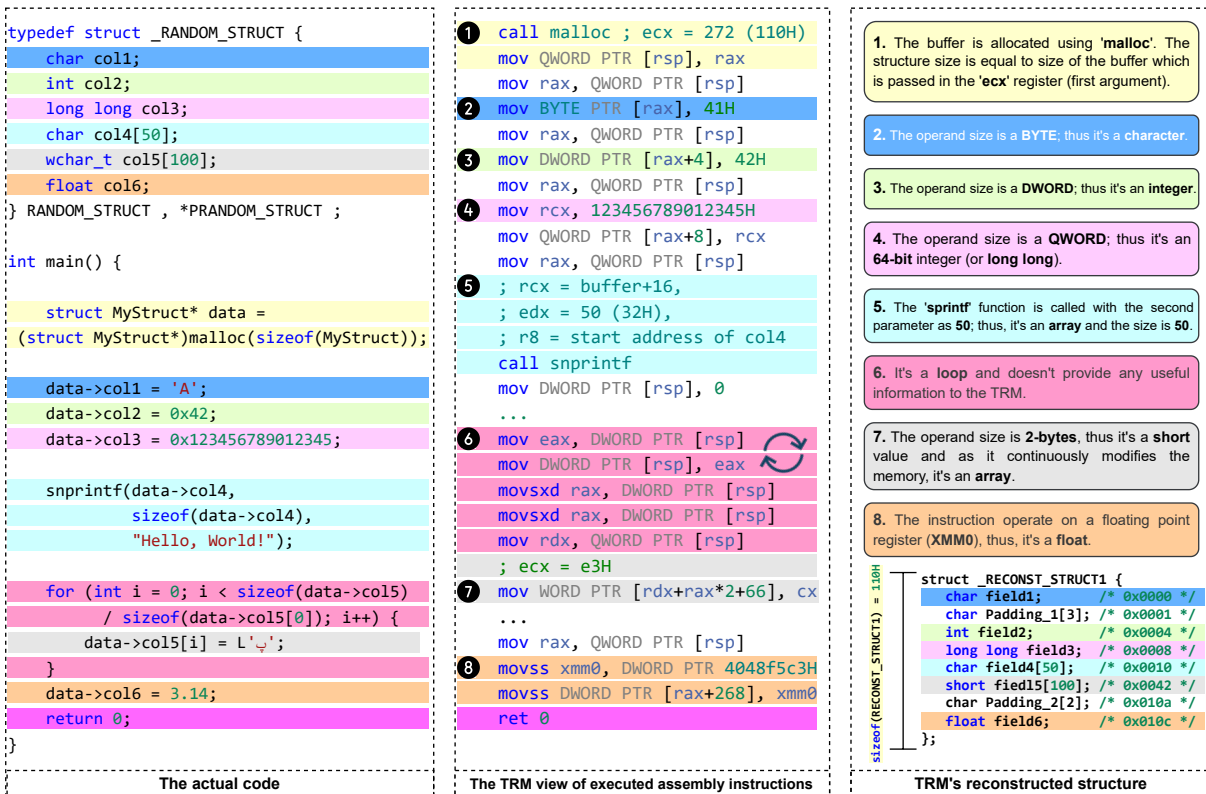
typedef struct _RANDOM_STRUCT {
char col1;
int col2;
long long col3;
char col4[50];
wchar_t col5[100];
float col6;
} RANDOM_STRUCT , *PRANDOM_STRUCT ;

int main() {

struct MyStruct* data =
(struct MyStruct*)malloc(sizeof(MyStruct));

data->col1 = 'A';
data->col2 = 0x42;
data->col3 = 0x123456789012345;

snprintf(data->col4,
sizeof(data->col4),
"Hello, World!");

for (int i = 0; i < sizeof(data->col5)
/ sizeof(data->col5[0]); i++) {
data->col5[i] = L'پ';
}
data->col6 = 3.14;
return 0;
}

The actual code

1 call malloc ; ecx = 272 (110H)
mov QWORD PTR [rsp], rax
mov rax, QWORD PTR [rsp]
2 mov BYTE PTR [rax], 41H
mov rax, QWORD PTR [rsp]
3 mov DWORD PTR [rax+4], 42H
mov rax, QWORD PTR [rsp]
4 mov rcx, 123456789012345H
mov QWORD PTR [rax+8], rcx
mov rax, QWORD PTR [rsp]
5 ; rcx = buffer+16,
; edx = 50 (32H),
; r8 = start address of col4
call snprintf
mov DWORD PTR [rsp], 0
...
6 mov eax, DWORD PTR [rsp]
mov DWORD PTR [rsp], eax
movsxd rax, DWORD PTR [rsp]
movsxd rax, DWORD PTR [rsp]
mov rdx, QWORD PTR [rsp]
; ecx = e3H
7 mov WORD PTR [rdx+rax*2+66], cx
...
mov rax, QWORD PTR [rsp]
8 movss xmm0, DWORD PTR 4048f5c3H
movss DWORD PTR [rax+268], xmm0
ret 0

The TRM view of executed assembly instructions

1. The buffer is allocated using 'malloc'. The structure size is equal to size of the buffer which is passed in the 'ecx' register (first argument).

2. The operand size is a BYTE; thus it's a character.

3. The operand size is a DWORD; thus it's an integer.

4. The operand size is a QWORD; thus it's an 64-bit integer (or long long).

5. The 'sprintf' function is called with the second parameter as 50; thus, it's an array and the size is 50.

6. It's a loop and doesn't provide any useful information to the TRM.

7. The operand size is 2-bytes, thus it's a short value and as it continuously modifies the memory, it's an array.

8. The instruction operate on a floating point register (XMM0), thus, it's a float.

sizeof(RECONST_STRUCT1) = 110H

struct _RECONST_STRUCT1 {
char field1; /* 0x0000 */
char Padding_1[3]; /* 0x0001 */
int field2; /* 0x0004 */
long long field3; /* 0x0008 */
char field4[50]; /* 0x0010 */
short fiedl5[100]; /* 0x0042 */
char Padding_2[2]; /* 0x010a */
float field6; /* 0x010c */
};

TRM's reconstructed structure